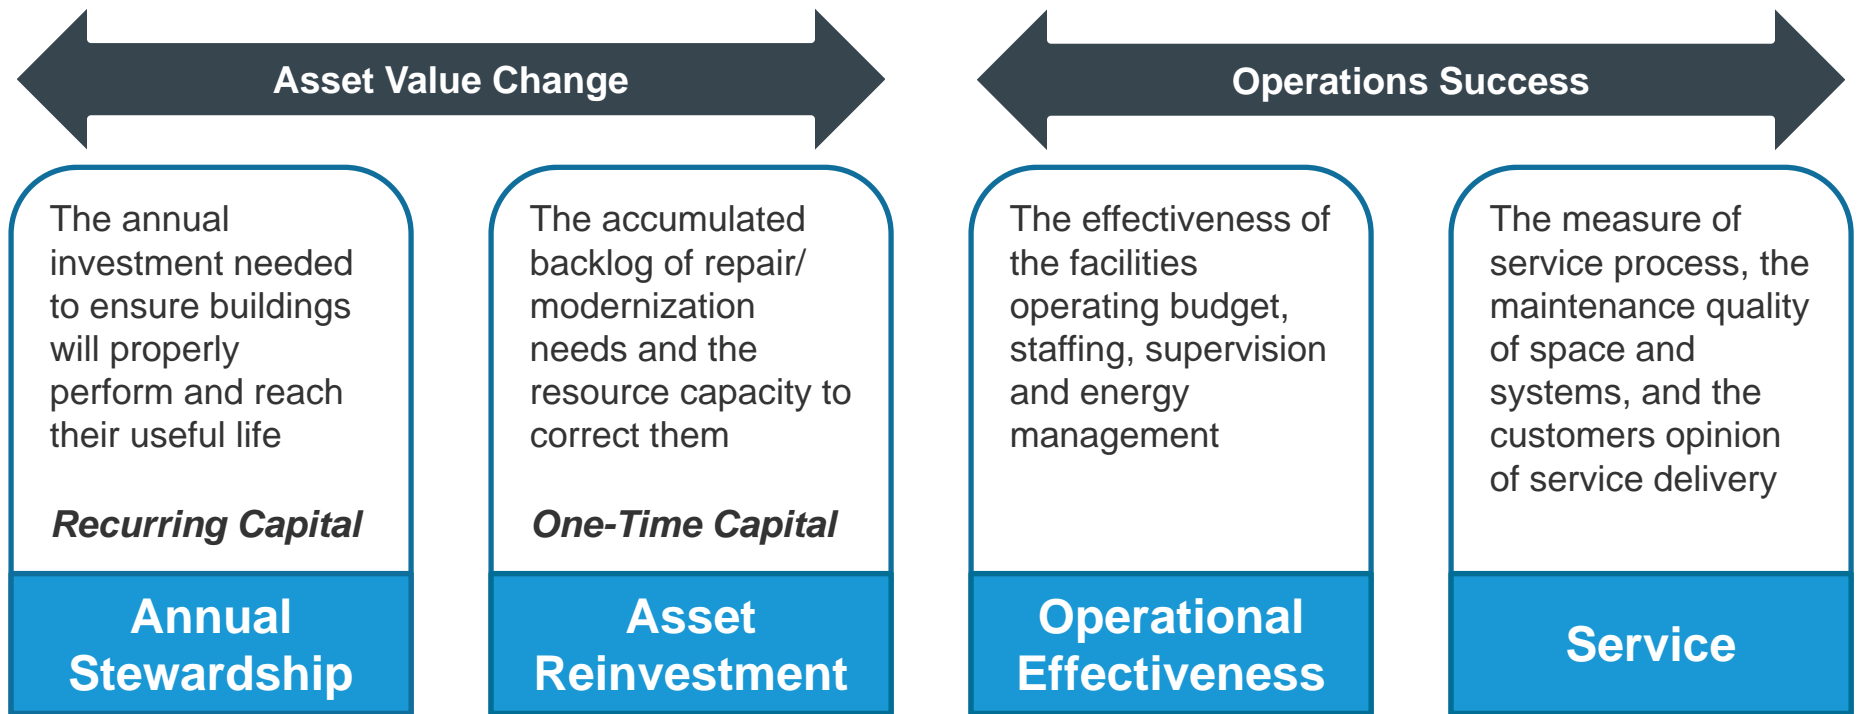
Asset Value Change

Operations Success

The annual investment needed to ensure buildings will properly perform and reach their useful life

*Recurring Capital*

Annual Stewardship

The accumulated backlog of repair/ modernization needs and the resource capacity to correct them

*One-Time Capital*

Asset Reinvestment

The effectiveness of the facilities operating budget, staffing, supervision and energy management

Operational Effectiveness

The measure of service process, the maintenance quality of space and systems, and the customers opinion of service delivery

Service